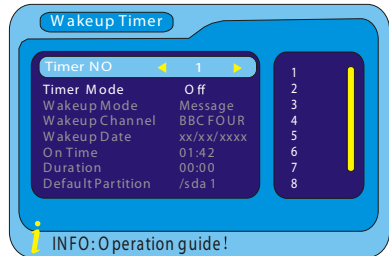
Wakeup Timer

| | |
|---|---|
| Timer NO | 1 |
| Timer Mode | Off |
| Wakeup Mode | Message |
| Wakeup Channel | BBC FOUR |
| Wakeup Date | xx/xx/xxxx |
| On Time | 01:42 |
| Duration | 00:00 |
| Default Partition | /sda 1 |

1
2
3
4
5
6
7
8

INFO: Operation guide!